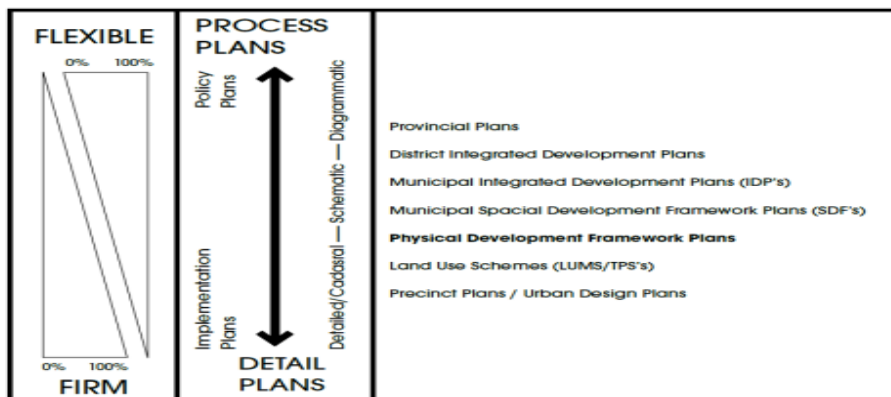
FLEXIBLE

0% 100%

0% 100%

FIRM

PROCESS PLANS

Policy Plans

Implementation Plans

Detailed/Cadastral — Schematic — Diagrammatic

DETAIL PLANS

Provincial Plans

District Integrated Development Plans

Municipal Integrated Development Plans (IDP's)

Municipal Spacial Development Framework Plans (SDF's)

**Physical Development Framework Plans**

Land Use Schemes (LUMS/TPS's)

Precinct Plans / Urban Design Plans